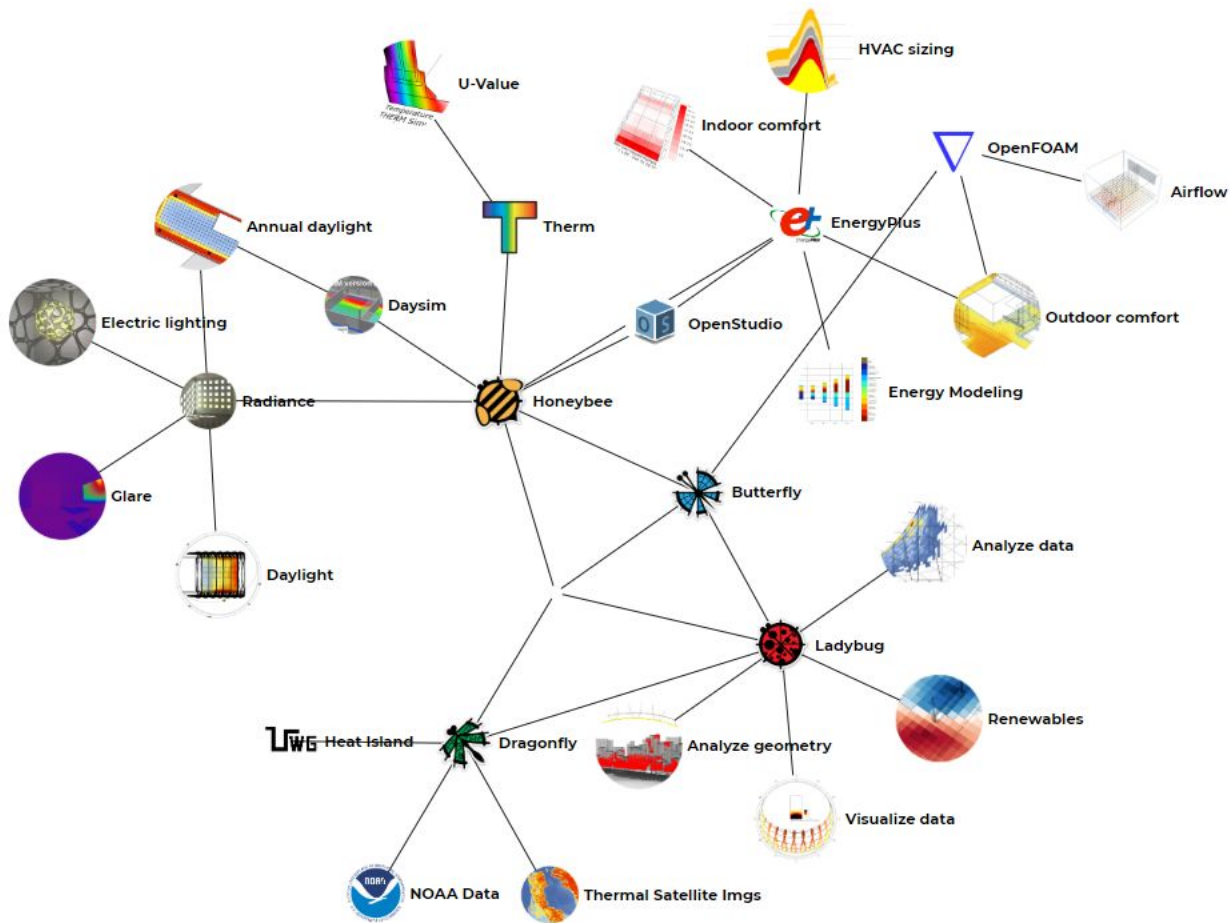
U-Value

Temperature
THERM Sim

HVAC sizing

Indoor comfort

OpenFOAM

Airflow

Annual daylight

Therm

EnergyPlus

Daysim

Electric lighting

OpenStudio

Outdoor comfort

Radiance

Honeybee

Energy Modeling

Glare

Butterfly

Daylight

Analyze data

Ladybug

Renewables

Heat Island

Dragonfly

Analyze geometry

Visualize data

NOAA Data

Thermal Satellite Imgs